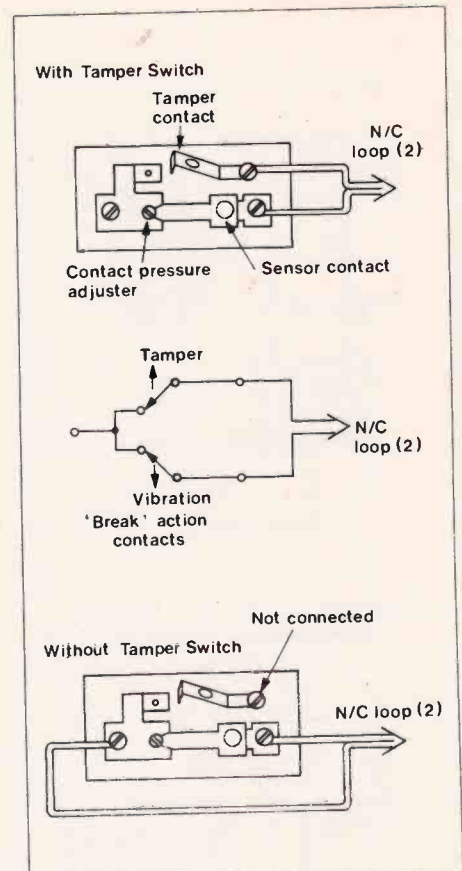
With Tamper Switch

Tamper contact

N/C loop (2)

Contact pressure adjuster

Sensor contact

Tamper

N/C loop (2)

Vibration 'Break' action contacts

Not connected

Without Tamper Switch

N/C loop (2)